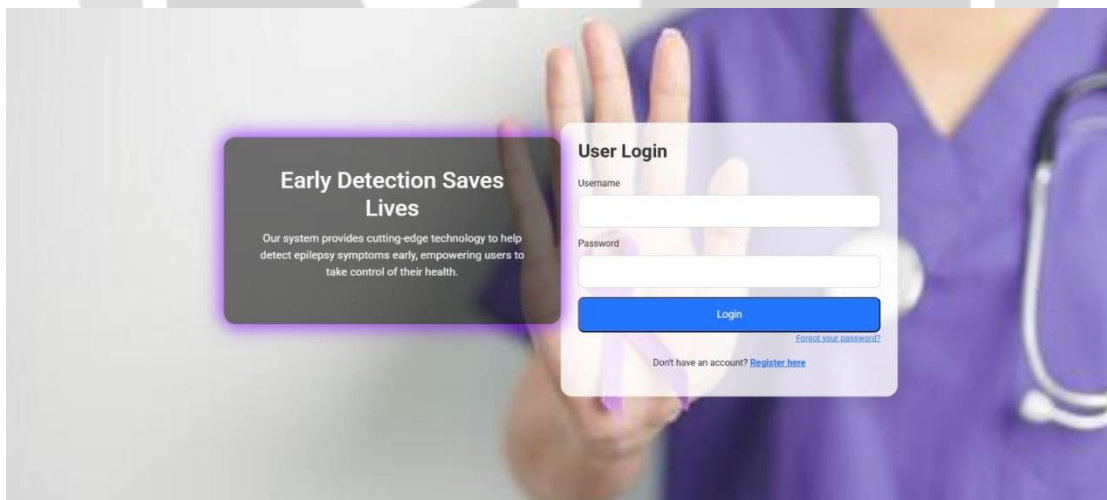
Early Detection Saves Lives

Our system provides cutting-edge technology to help detect epilepsy symptoms early, empowering users to take control of their health.

User Login

Username

Password

Login

Forgot your password?

Don't have an account? Register here